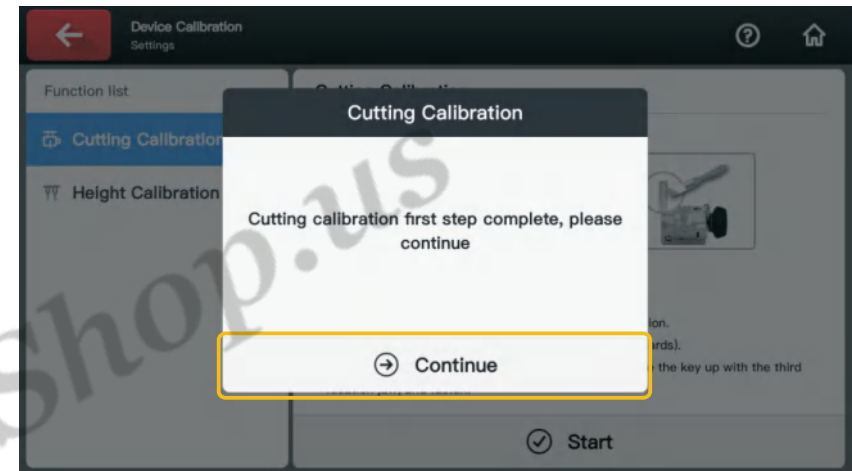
Device Calibration
Settings

Function list

Cutting Calibration

Height Calibration

Cutting Calibration

Cutting calibration first step complete, please continue

Continue

ion.

rds).

the key up with the third

Start

Shop.us